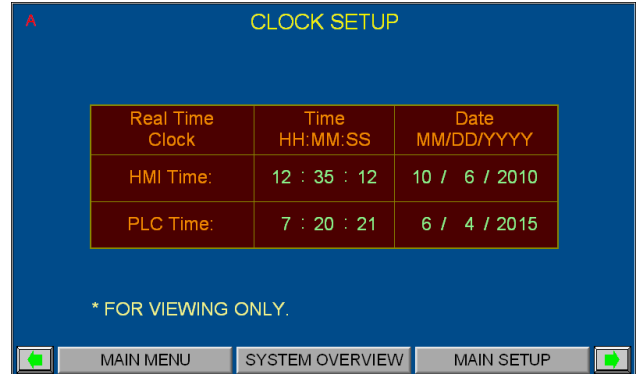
A

CLOCK SETUP

| Real Time Clock | Time HH:MM:SS | Date MM/DD/YYYY |
|---|---|---|
| HMI Time: | 12 : 35 : 12 | 10 / 6 / 2010 |
| PLC Time: | 7 : 20 : 21 | 6 / 4 / 2015 |

* FOR VIEWING ONLY.

MAIN MENU SYSTEM OVERVIEW MAIN SETUP